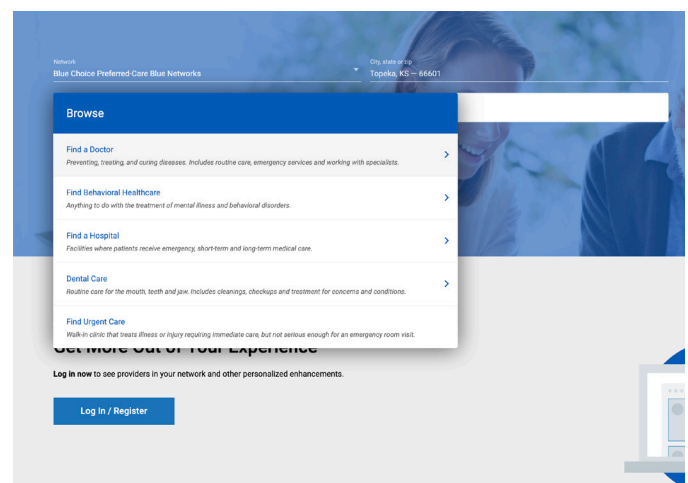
Network
Blue Choice Preferred-Care Blue Networks

City, state or zip
Topeka, KS — 66601

Browse

Find a Doctor
Preventing, treating, and curing diseases. Includes routine care, emergency services and working with specialists.

Find Behavioral Healthcare
Anything to do with the treatment of mental illness and behavioral disorders.

Find a Hospital
Facilities where patients receive emergency, short-term and long-term medical care.

Dental Care
Routine care for the mouth, teeth and jaw. Includes cleanings, checkups and treatment for concerns and conditions.

Find Urgent Care
Walk-in clinic that treats illness or injury requiring immediate care, but not serious enough for an emergency room visit.

Get More Out of Your Experience

Log in now to see providers in your network and other personalized enhancements.

Log In / Register